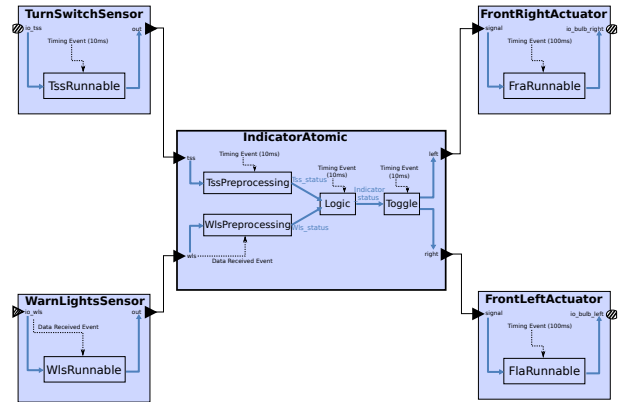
TurnSwitchSensor
io_tss
out
Timing Event (10ms)
TssRunnable

FrontRightActuator
signal
io_bulb_right
Timing Event (100ms)
FraRunnable

IndicatorAtomic
tss
Timing Event (10ms)
TssPreprocessing
tss_status
Timing Event (10ms)
Timing Event (10ms)
Indicator status
Logic
Toggle
left
WlsPreprocessing
wls_status
wls
Data Received Event
right

WarnLightsSensor
io_wls
out
Data Received Event
WlsRunnable

FrontLeftActuator
signal
io_bulb_left
Timing Event (100ms)
FlaRunnable